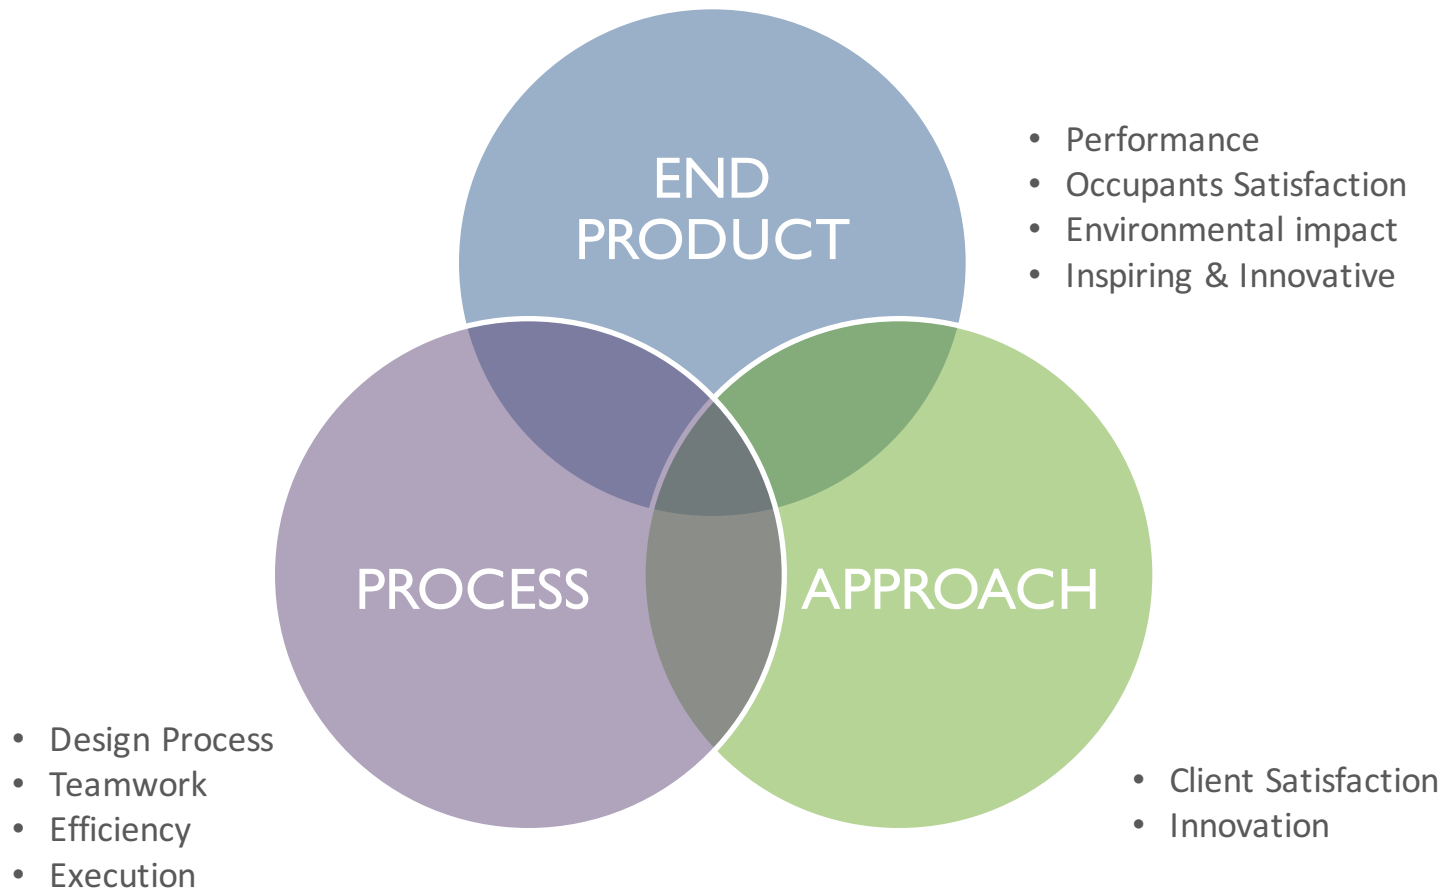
END PRODUCT

- Performance
- Occupants Satisfaction
- Environmental impact
- Inspiring & Innovative

PROCESS

APPROACH

- Design Process
- Teamwork
- Efficiency
- Execution

- Client Satisfaction
- Innovation